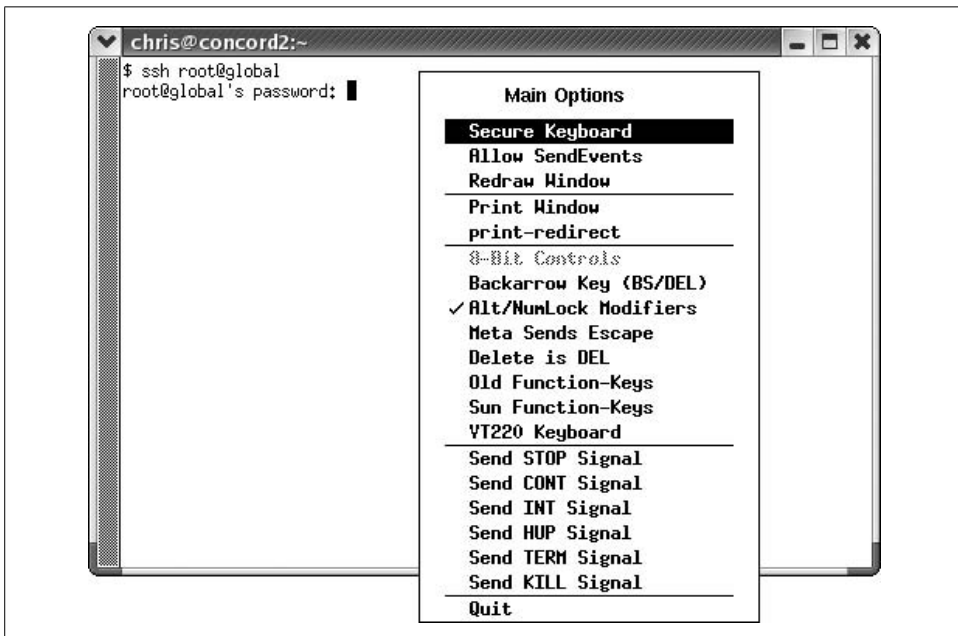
chris@concord2:~

$ ssh root@global
root@global's password:

Main Options

Secure Keyboard
Allow SendEvents
Redraw Window
Print Window
print-redirect
8-Bit Controls
Backarrow Key (BS/DEL)
✓ Alt/NumLock Modifiers
Meta Sends Escape
Delete is DEL
Old Function-Keys
Sun Function-Keys
VT220 Keyboard
Send STOP Signal
Send CONT Signal
Send INT Signal
Send HUP Signal
Send TERM Signal
Send KILL Signal
Quit